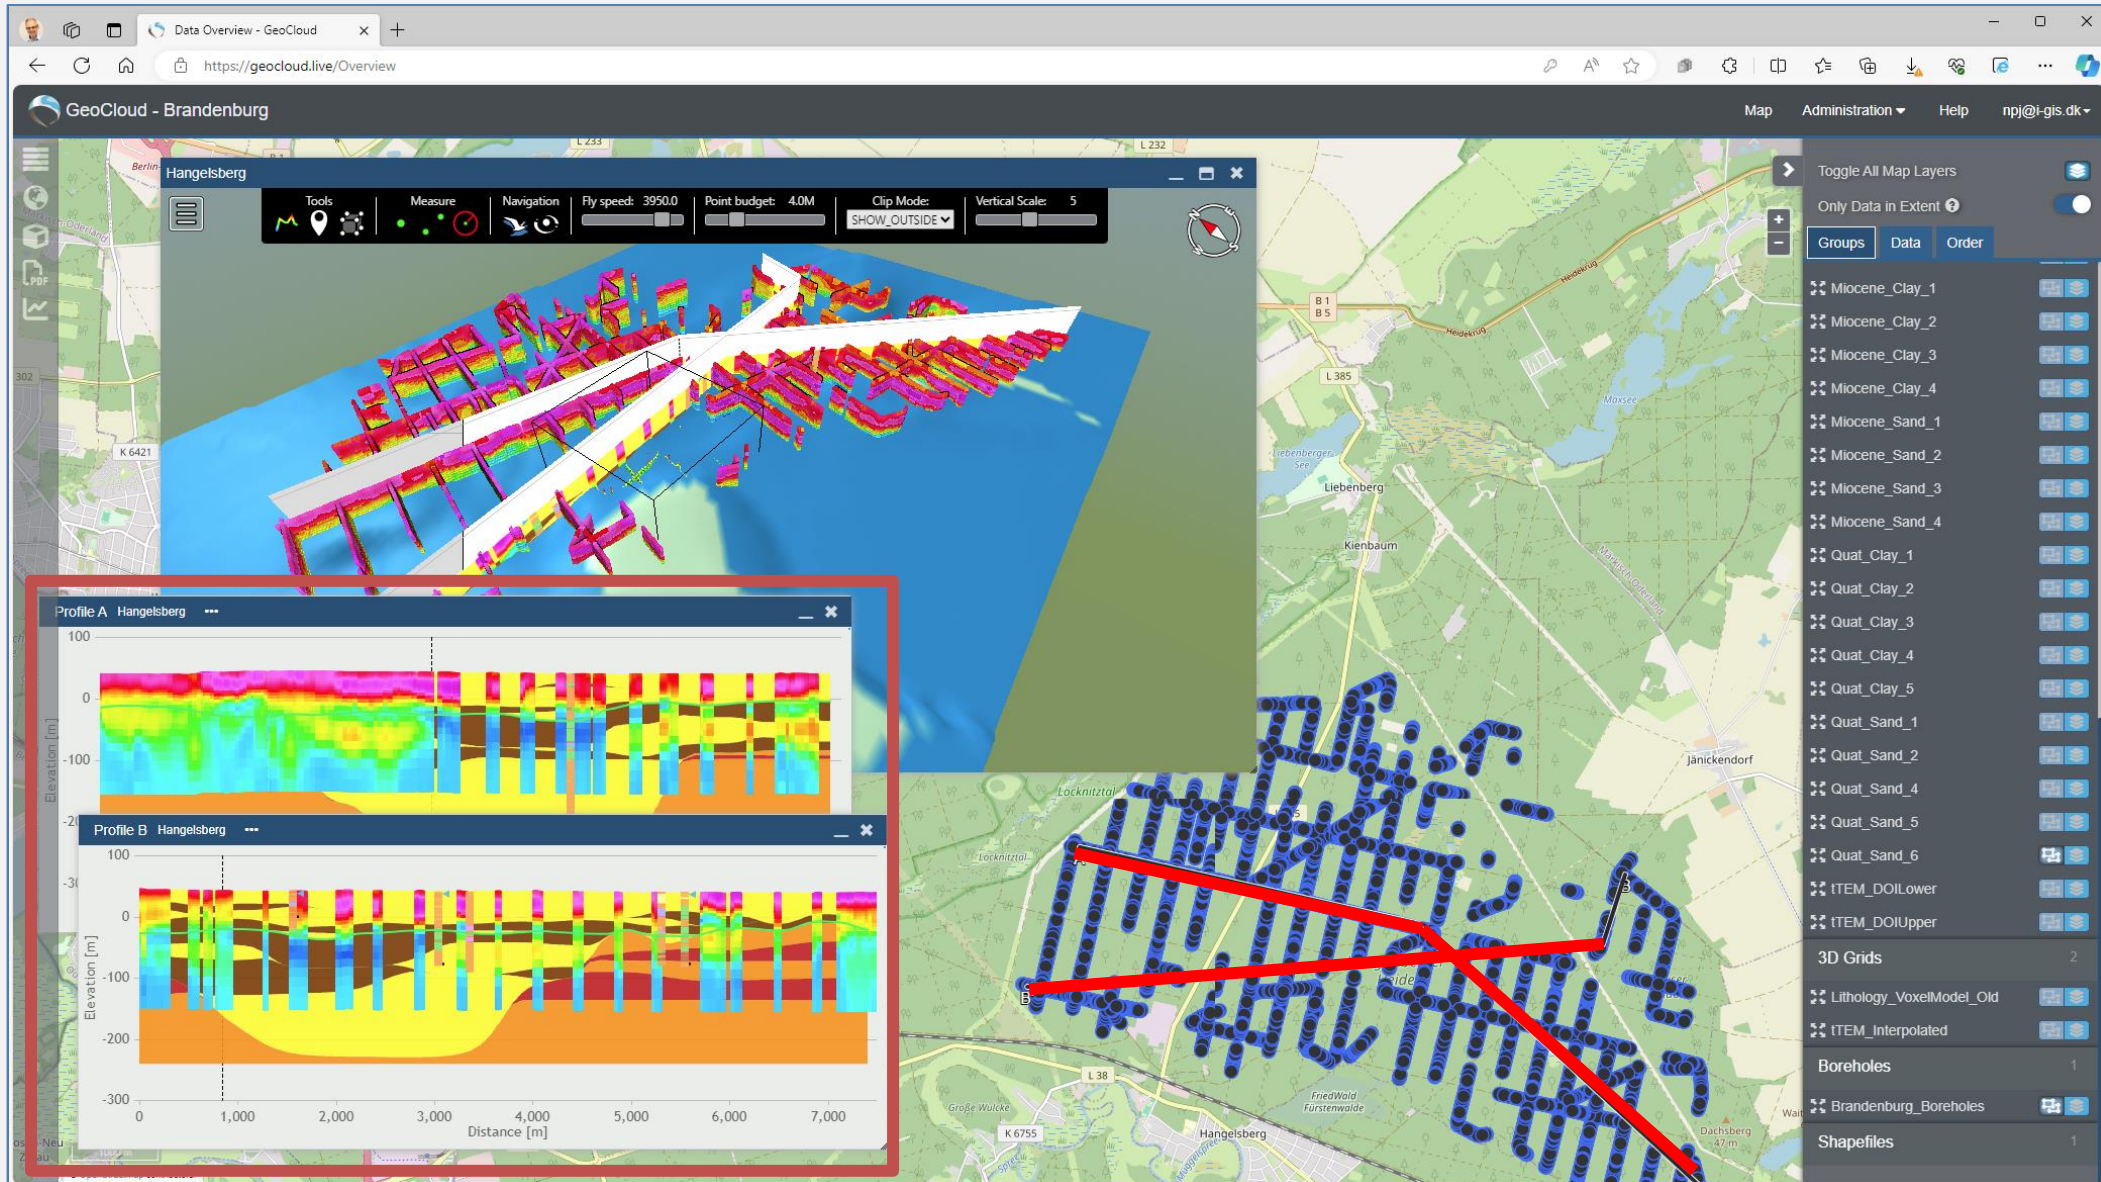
Data Overview - GeoCloud

https://geocloud.live/Overview

GeoCloud - Brandenburg

Map Administration Help npj@i-gis.dk

Hangelsberg

Tools Measure Navigation Fly speed: 3950.0 Point budget: 4.0M Clip Mode: SHOW_OUTSIDE Vertical Scale: 5

Toggle All Map Layers
Only Data in Extent
Groups Data Order

Miocene_Clay_1
Miocene_Clay_2
Miocene_Clay_3
Miocene_Clay_4
Miocene_Sand_1
Miocene_Sand_2
Miocene_Sand_3
Miocene_Sand_4
Quat_Clay_1
Quat_Clay_2
Quat_Clay_3
Quat_Clay_4
Quat_Clay_5
Quat_Sand_1
Quat_Sand_2
Quat_Sand_4
Quat_Sand_5
Quat_Sand_6
tTEM_DOILower
tTEM_DOIUpper
3D Grids 2
Lithology_VoxelModel_Old
tTEM_Interpolated
Boreholes 1
Brandenburg_Boreholes
Shapefiles 1

Profile A Hangelsberg
100
0
-100
Elevation [m]

Profile B Hangelsberg
100
0
-100
-200
-300
Elevation [m]
0 1,000 2,000 3,000 4,000 5,000 6,000 7,000
Distance [m]

L 233 L 232 Berlin 302 K 6421 B 1 B 5 L 385 Liebenberger See Liebenberg Kienbaum Maxsee Jänickendorf Löcknitztal Löcknitztal L 38 Große Wuhlke K 6755 Hangelsberg FriedWald Fürstenwalde Dachsberg 47 m